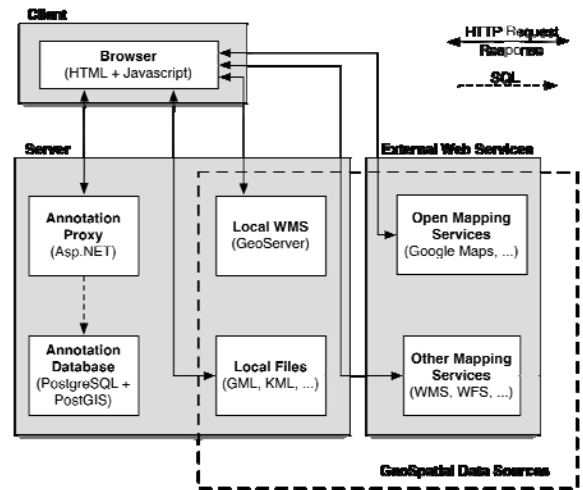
Client

Browser
(HTML + Javascript)

HTTP Request
Response

SQL

Server

External Web Services

Annotation Proxy
(Asp.NET)

Local WMS
(GeoServer)

Open Mapping Services
(Google Maps, ...)

Annotation Database
(PostgreSQL + PostGIS)

Local Files
(GML, KML, ...)

Other Mapping Services
(WMS, WFS, ...)

GeoSpatial Data Sources